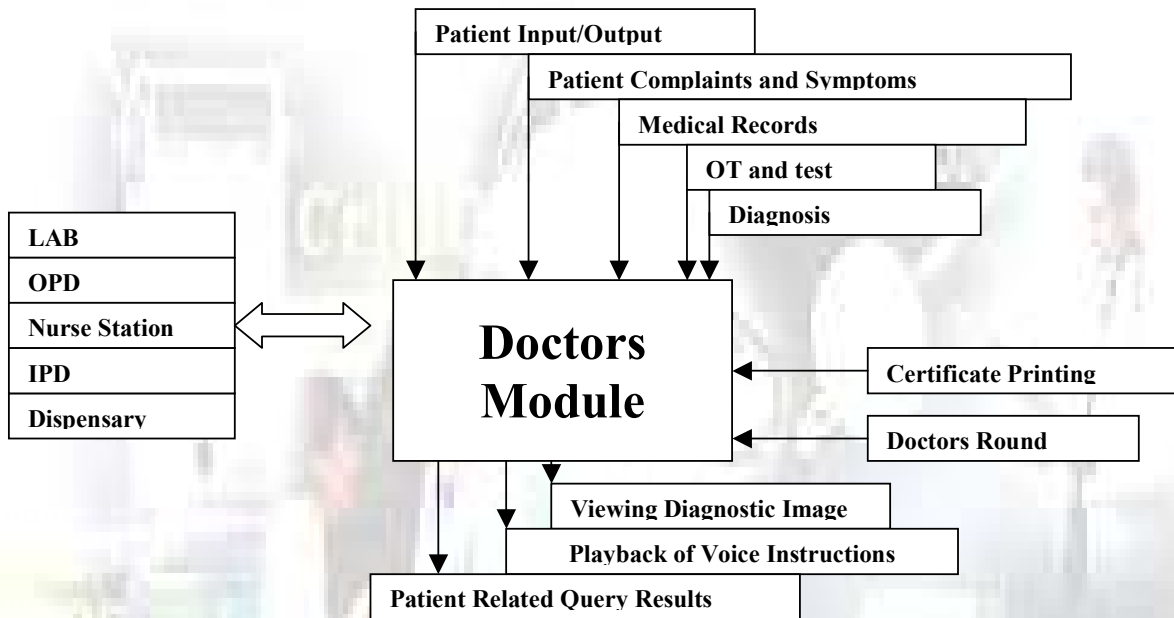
Patient Input/Output

Patient Complaints and Symptoms

Medical Records

OT and test

Diagnosis

LAB

OPD

Nurse Station

IPD

Dispensary

Doctors Module

Certificate Printing

Doctors Round

Viewing Diagnostic Image

Playback of Voice Instructions

Patient Related Query Results